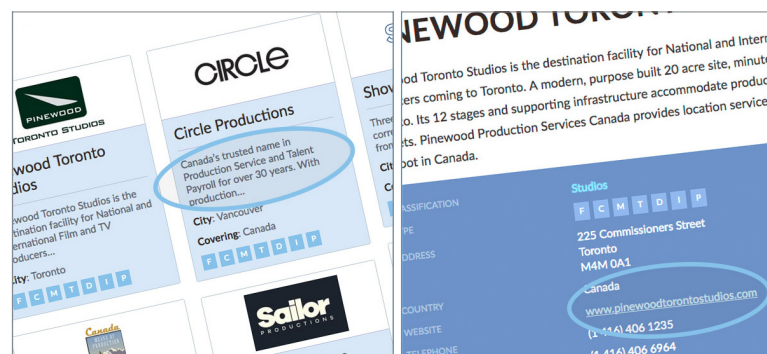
PINEWOOD
TORONTO STUDIOS

ewood Toronto
udios

newood Toronto Studios is the destination facility for National and International Film and TV producers...

ity: Toronto

F C M T D I P

CIRCLE

Circle Productions

Canada's trusted name in Production Service and Talent Payroll for over 30 years. With production...

City: Vancouver

Covering: Canada

F C M T D I P

Sailor
PRODUCTIONS

Canada

Show

Three

Cit

Co

NEWOOD TORON

od Toronto Studios is the destination facility for National and Intern ers coming to Toronto. A modern, purpose built 20 acre site, minut o. Its 12 stages and supporting infrastructure accommodate produc ets. Pinewood Production Services Canada provides location service oot in Canada.

ASSIFICATION

PE

DDRESS

COUNTRY

WEBSITE

TELEPHONE

Studios

F C M T D I P

225 Commissioners Street
Toronto
M4M 0A1

Canada

www.pinewoodtorontostudios.com

(1 416) 406 1235

(1 416) 406 6964